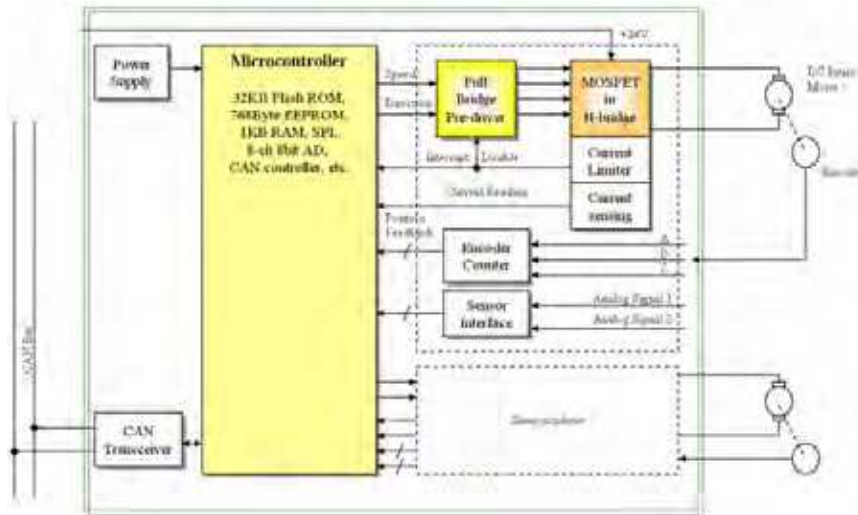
Power Supply

Microcontroller

32KB Flash ROM, 768Byte EEPROM, 1KB RAM, SPI, 8-ch 8bit AD, CAN controller, etc.

+24V

Speed

Direction

Full Bridge Pre-driver

MOSFET in H-bridge

Current Limiter

Current sensing

Interrupt

Disable

Current feedback

Position Feedback

DC brush Motor

Encoder

Encoder Counter

A

B

Z

Sensor Interface

Analog Signal 1

Analog Signal 2

CAN Bus

CAN Transceiver

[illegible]